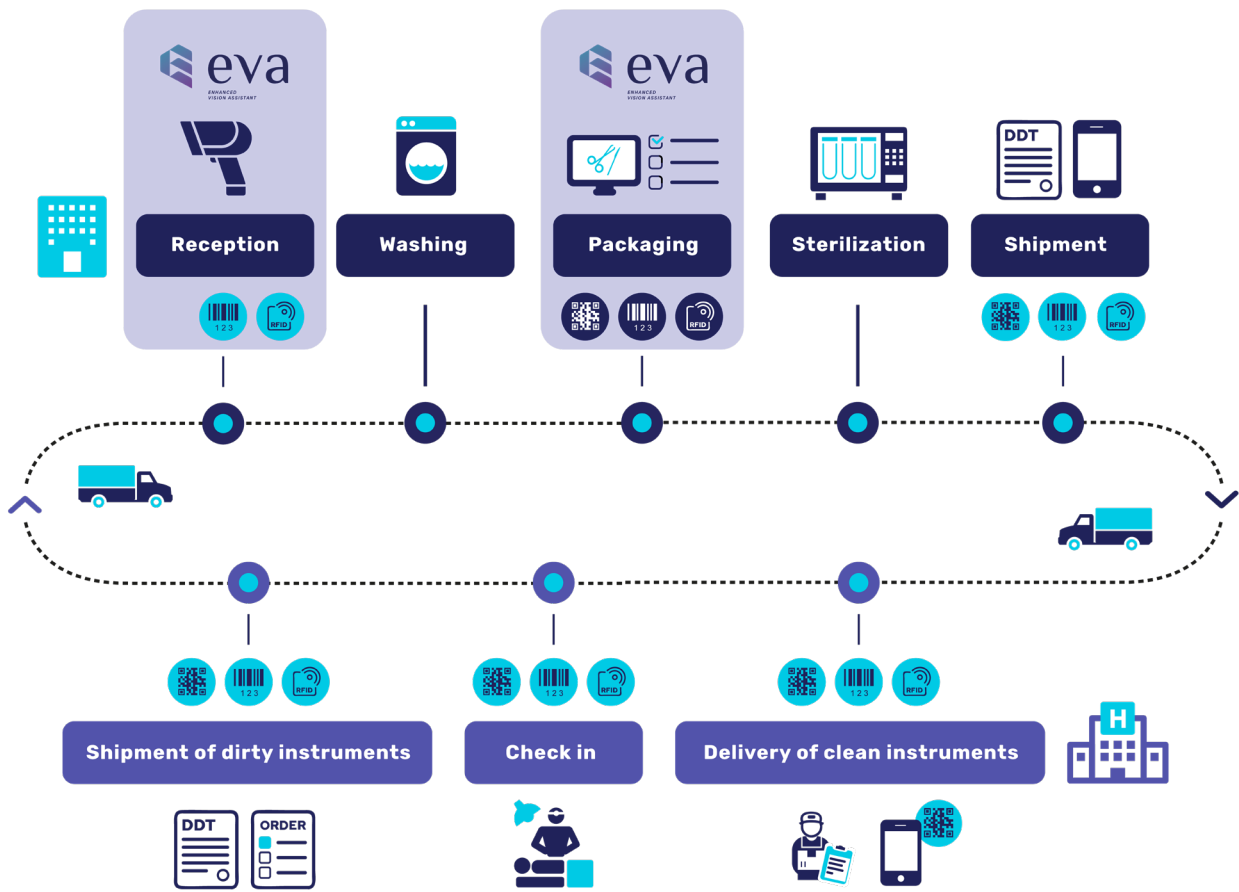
eva
ENHANCED VISION ASSISTANT

Reception

123 RFID

Washing

eva
ENHANCED VISION ASSISTANT

Packaging

123 RFID

Sterilization

DDT

Shipment

123 RFID

123 RFID

Shipment of dirty instruments

DDT ORDER

123 RFID

Check in

123 RFID

Delivery of clean instruments

H